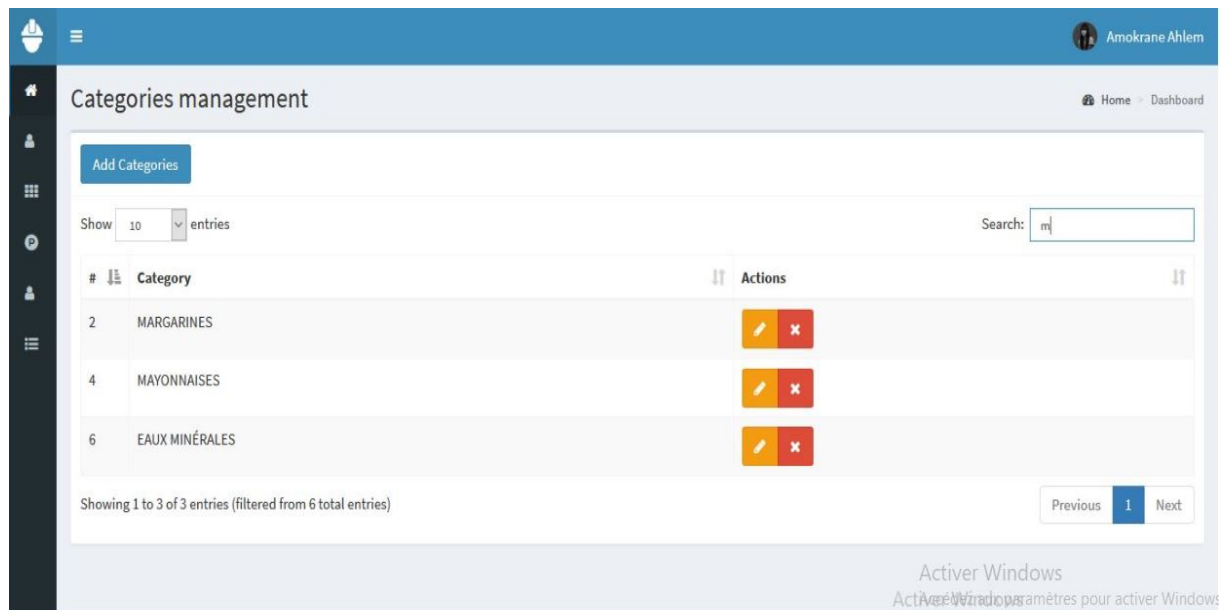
Amokrane Ahlem

Categories management

Home > Dashboard

Add Categories

Show 10 entries

Search: m

| # | Category | Actions |
|---|---|---|
| 2 | MARGARINES | |
| 4 | MAYONNAISES | |
| 6 | EAUX MINÉRALES | |

Showing 1 to 3 of 3 entries (filtered from 6 total entries)

Previous 1 Next

Activer Windows
Accédez aux paramètres pour activer Windows